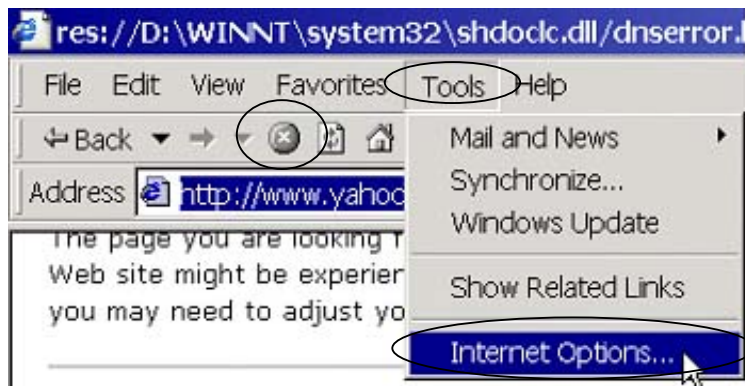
res://D:\WINNT\system32\shdoclc.dll/dnserror.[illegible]

File Edit View Favorites Tools Help

Back

Address http://www.yahoo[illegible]

The page you are looking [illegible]
Web site might be experier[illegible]
you may need to adjust yo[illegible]

Mail and News
Synchronize...
Windows Update
Show Related Links
Internet Options...